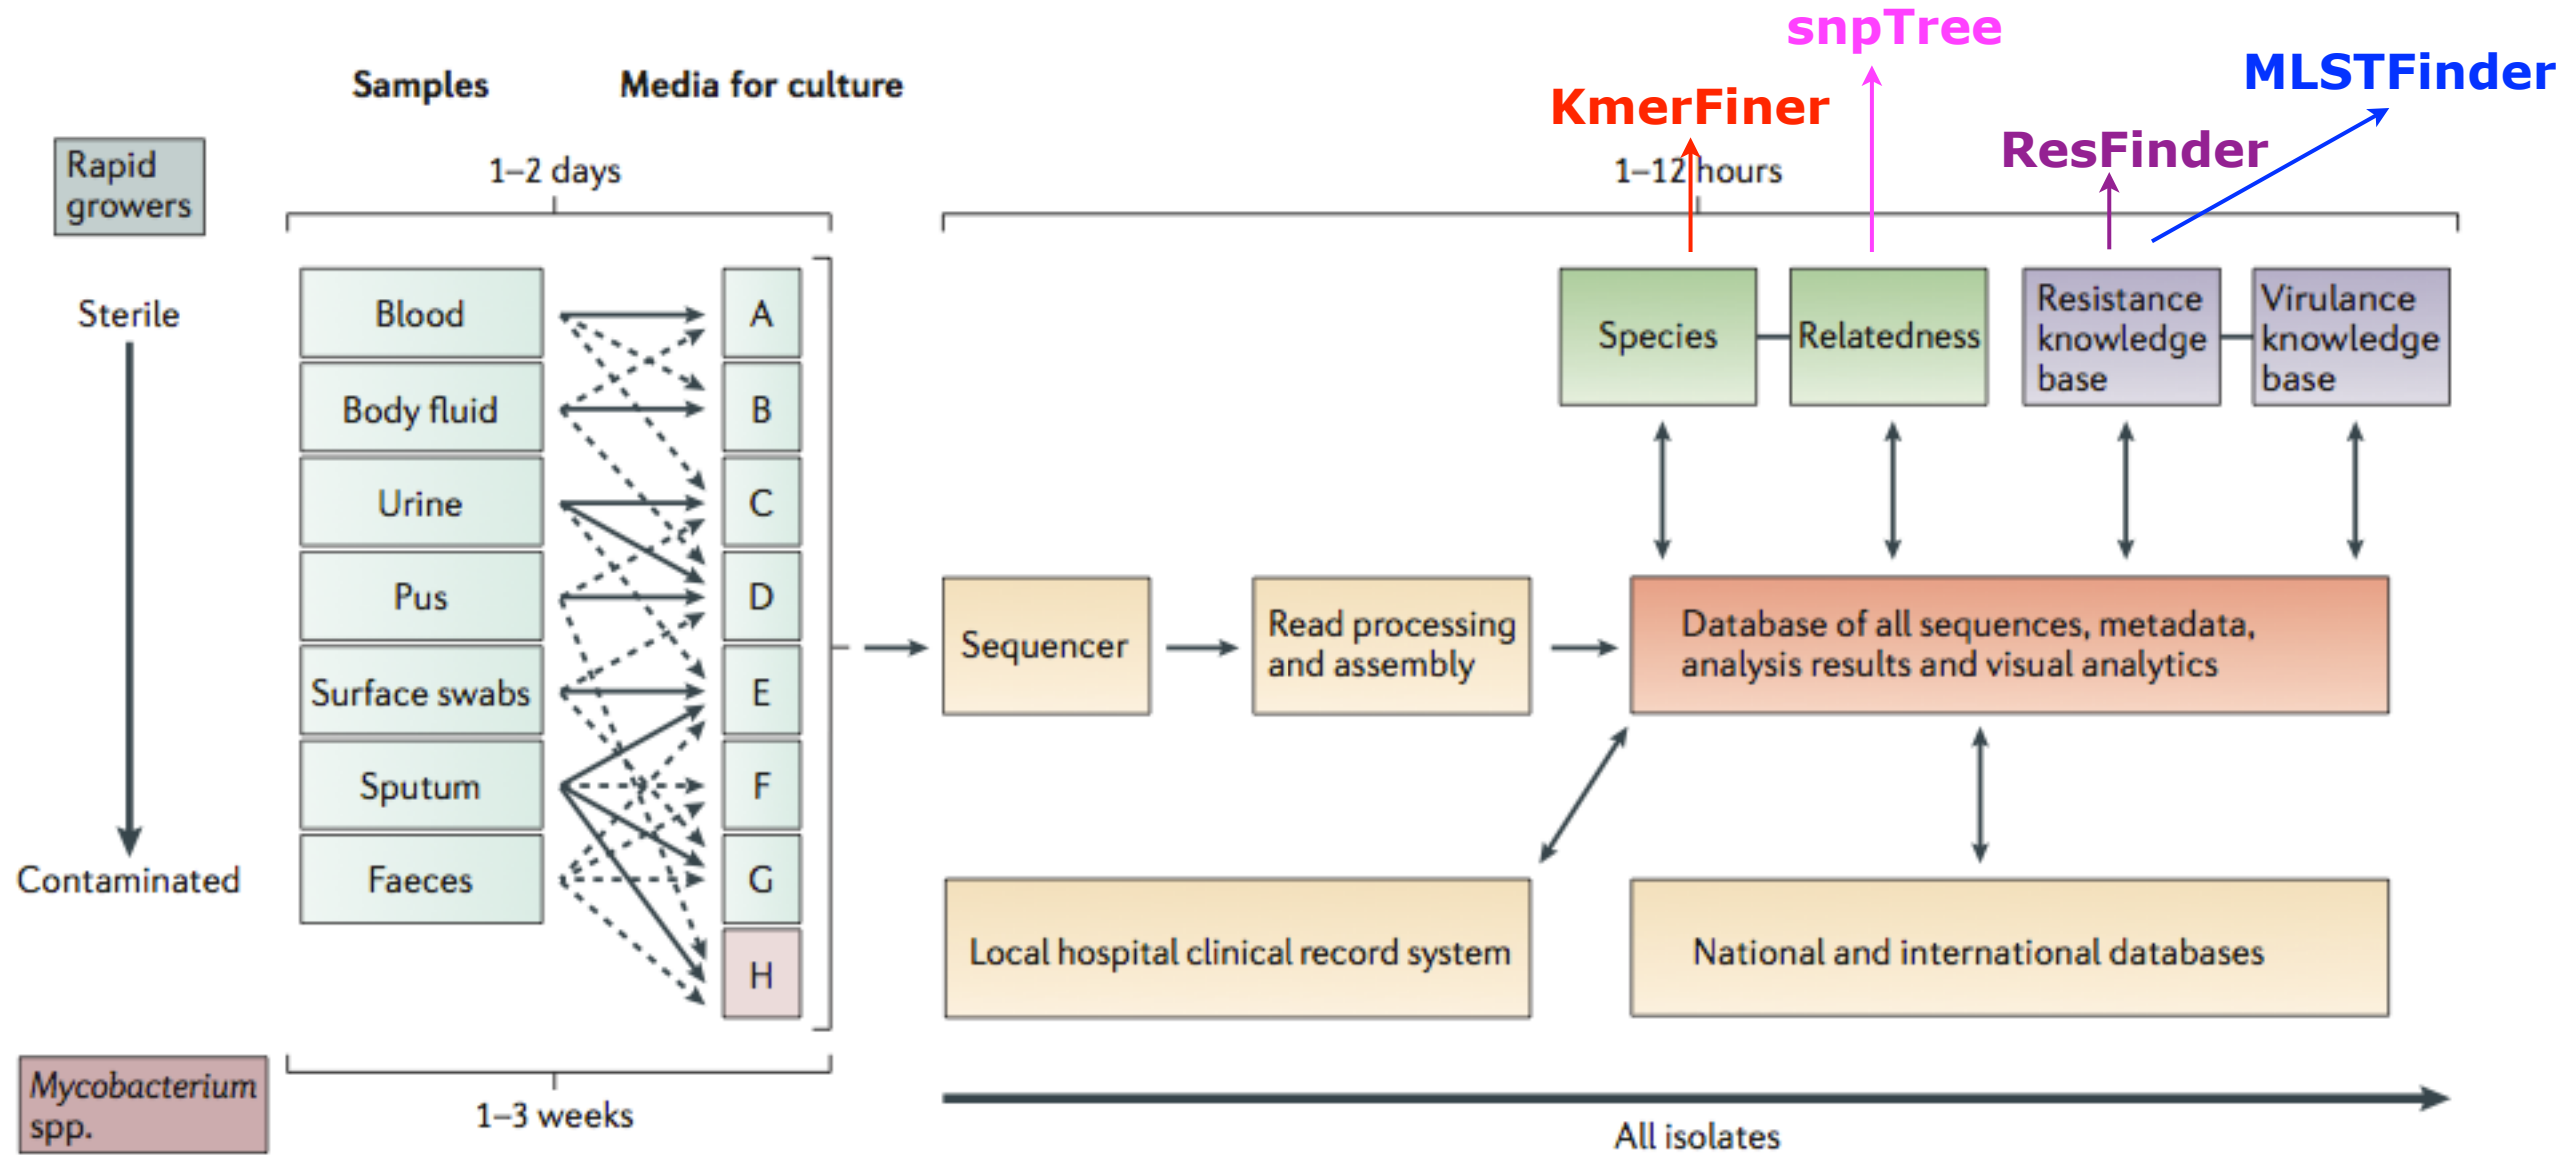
snpTree

MLSTFinder

KmerFiner

ResFinder

Samples

Media for culture

Rapid growers

1–2 days

1–12 hours

Sterile

Blood

Body fluid

Urine

Pus

Surface swabs

Sputum

Faeces

Contaminated

A

B

C

D

E

F

G

H

Species

Relatedness

Resistance knowledge base

Virulance knowledge base

Sequencer

Read processing and assembly

Database of all sequences, metadata, analysis results and visual analytics

Local hospital clinical record system

National and international databases

Mycobacterium spp.

1–3 weeks

All isolates